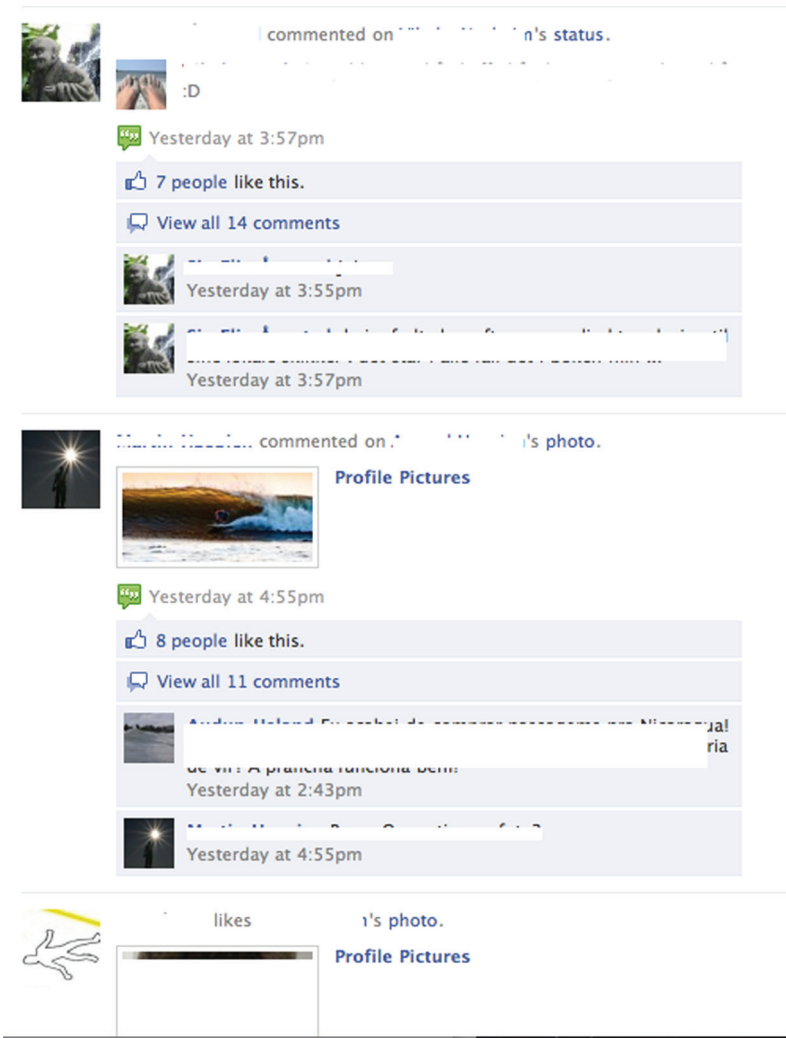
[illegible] commented on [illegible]'s status.

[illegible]
:D

Yesterday at 3:57pm

7 people like this.

View all 14 comments

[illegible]
Yesterday at 3:55pm

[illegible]
Yesterday at 3:57pm

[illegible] commented on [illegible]'s photo.

Profile Pictures

Yesterday at 4:55pm

8 people like this.

View all 11 comments

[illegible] Eu acabei de comprar passagem pra Nicaragua! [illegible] ria de vir? A prancha funciona bem!
Yesterday at 2:43pm

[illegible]
Yesterday at 4:55pm

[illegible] likes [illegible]'s photo.

Profile Pictures